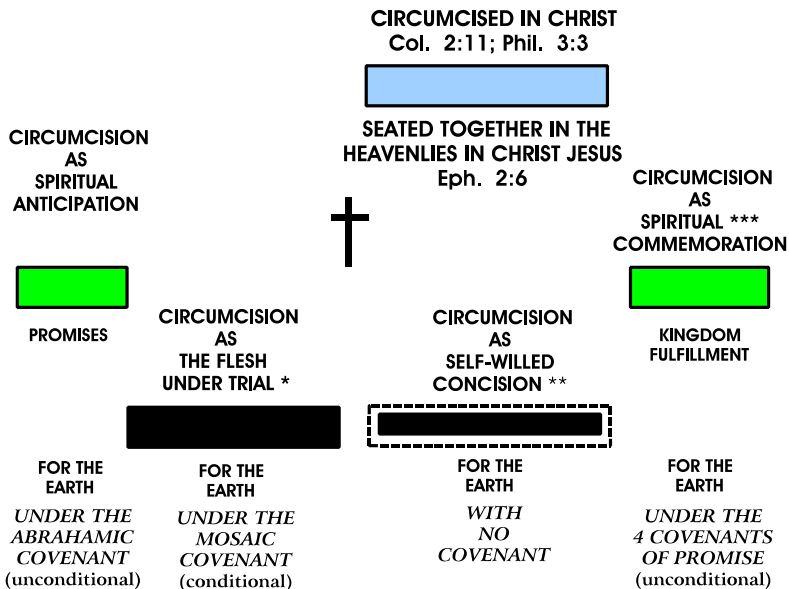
CIRCUMCISED IN CHRIST
Col. 2:11; Phil. 3:3

SEATED TOGETHER IN THE HEAVENLIES IN CHRIST JESUS
Eph. 2:6

CIRCUMCISION AS SPIRITUAL ANTICIPATION

PROMISES

FOR THE EARTH

UNDER THE ABRAHAMIC COVENANT (unconditional)

CIRCUMCISION AS THE FLESH UNDER TRIAL *

FOR THE EARTH

UNDER THE MOSAIC COVENANT (conditional)

CIRCUMCISION AS SELF-WILLED CONCISION **

FOR THE EARTH

WITH NO COVENANT

CIRCUMCISION AS SPIRITUAL *** COMMEMORATION

KINGDOM FULFILLMENT

FOR THE EARTH

UNDER THE 4 COVENANTS OF PROMISE (unconditional)